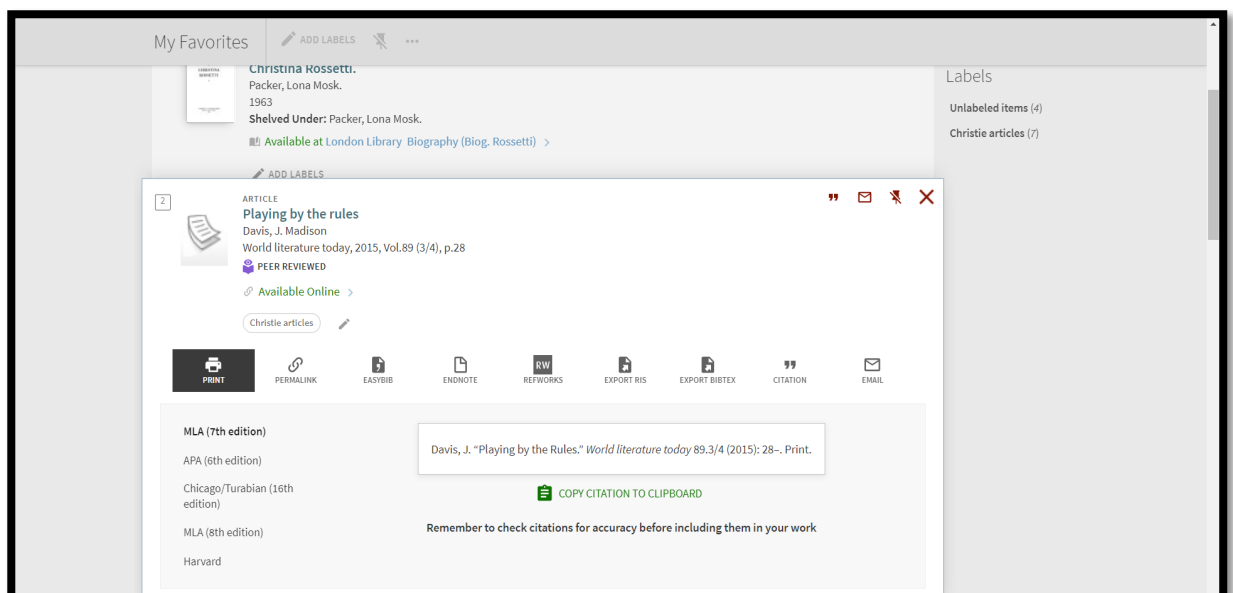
My Favorites ADD LABELS ...

Christina Rossetti.
Packer, Lona Mosk.
1963
Shelved Under: Packer, Lona Mosk.
Available at London Library Biography (Biog. Rossetti) >

ADD LABELS

Labels
Unlabeled items (4)
Christie articles (7)

2
ARTICLE
Playing by the rules
Davis, J. Madison
World literature today, 2015, Vol.89 (3/4), p.28
PEER REVIEWED
Available Online >
Christie articles

PRINT
PERMALINK
EASYBIB
ENDNOTE
RW REFWORKS
EXPORT RIS
EXPORT BIBTEX
CITATION
EMAIL

MLA (7th edition)
APA (6th edition)
Chicago/Turabian (16th edition)
MLA (8th edition)
Harvard

Davis, J. "Playing by the Rules." *World literature today* 89.3/4 (2015): 28–. Print.

COPY CITATION TO CLIPBOARD

Remember to check citations for accuracy before including them in your work